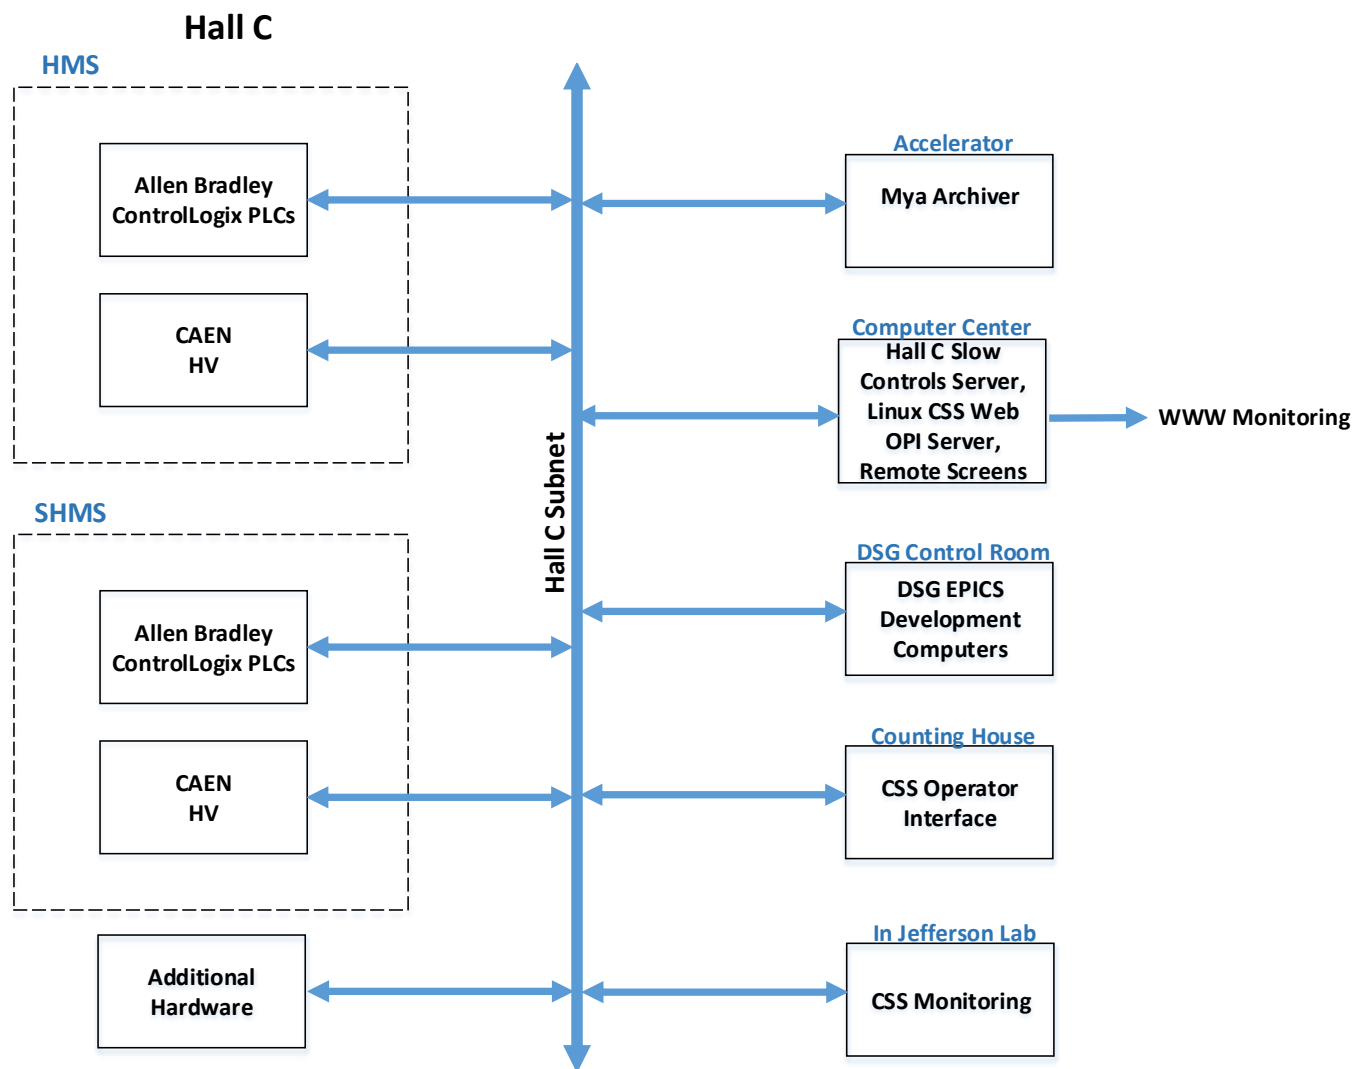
Hall C

HMS

Allen Bradley ControlLogix PLCs

CAEN HV

SHMS

Allen Bradley ControlLogix PLCs

CAEN HV

Additional Hardware

Hall C Subnet

Accelerator

Mya Archiver

Computer Center

Hall C Slow Controls Server, Linux CSS Web OPI Server, Remote Screens

WWW Monitoring

DSG Control Room

DSG EPICS Development Computers

Counting House

CSS Operator Interface

In Jefferson Lab

CSS Monitoring